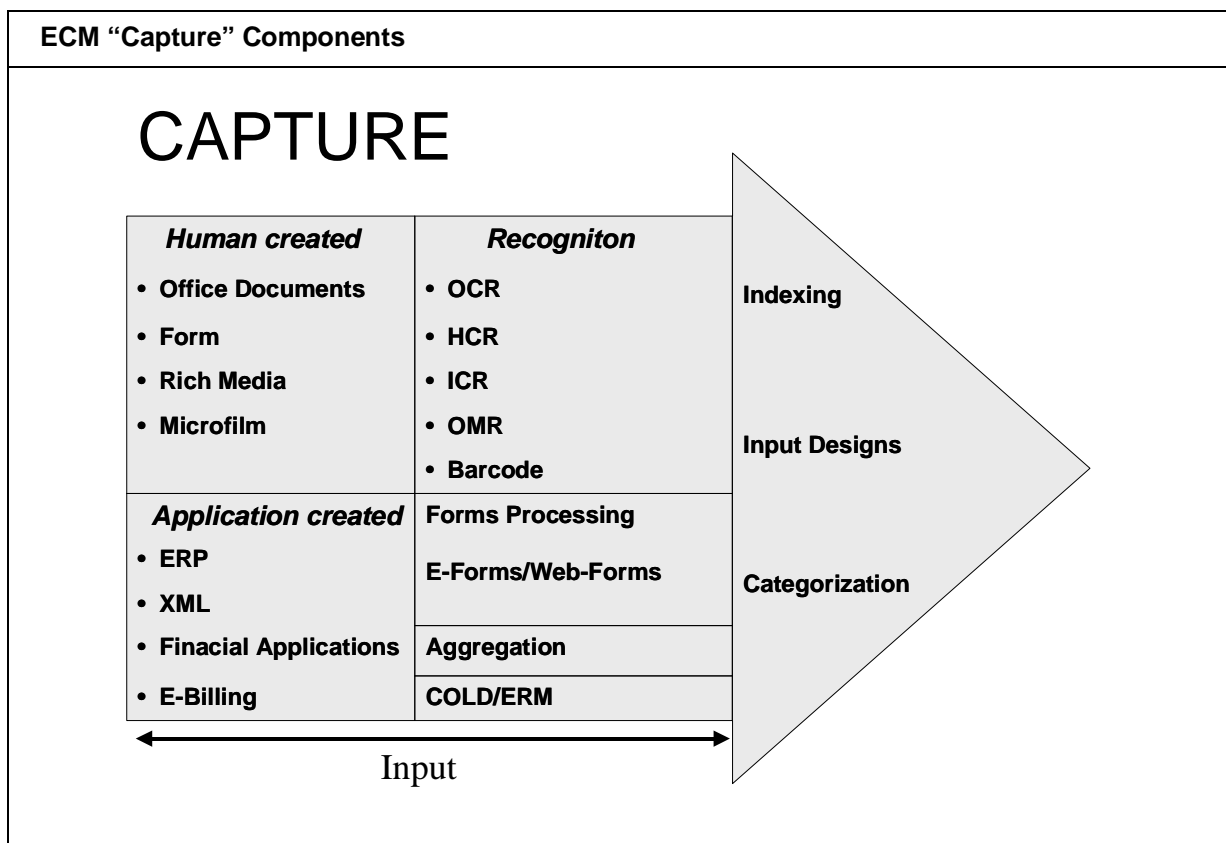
ECM “Capture” Components

CAPTURE

| *Human created* | *Recogniton* |
|---|---|
| • Office Documents<br>• Form<br>• Rich Media<br>• Microfilm | • OCR<br>• HCR<br>• ICR<br>• OMR<br>• Barcode |
| *Application created*<br>• ERP<br>• XML<br>• Finacial Applications<br>• E-Billing | Forms Processing<br>E-Forms/Web-Forms<br>Aggregation<br>COLD/ERM |

Indexing

Input Designs

Categorization

Input